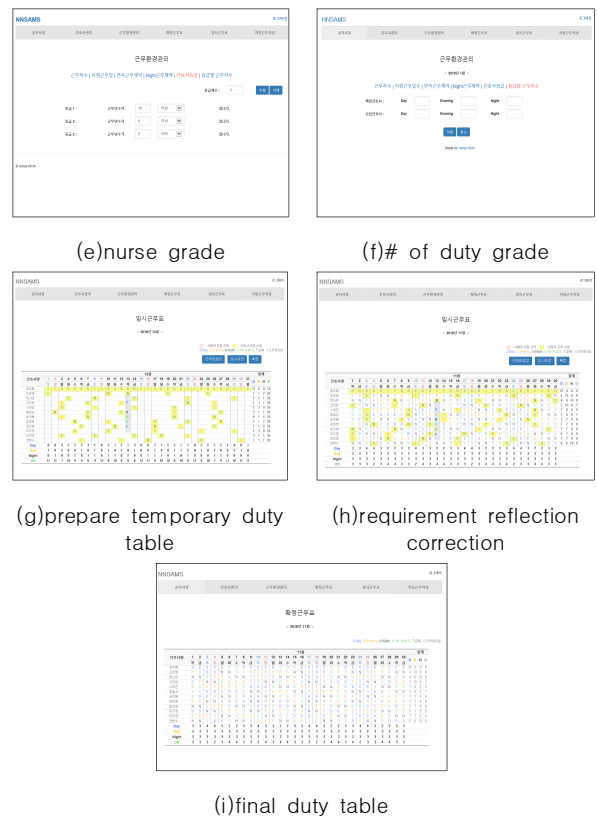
NNSAMS

근무환경관리

(e)nurse grade

NNSAMS

근무환경관리

(f)# of duty grade

NNSAMS

임시근무표

(g)prepare temporary duty table

NNSAMS

임시근무표

(h)requirement reflection correction

NNSAMS

확정근무표

(i)final duty table